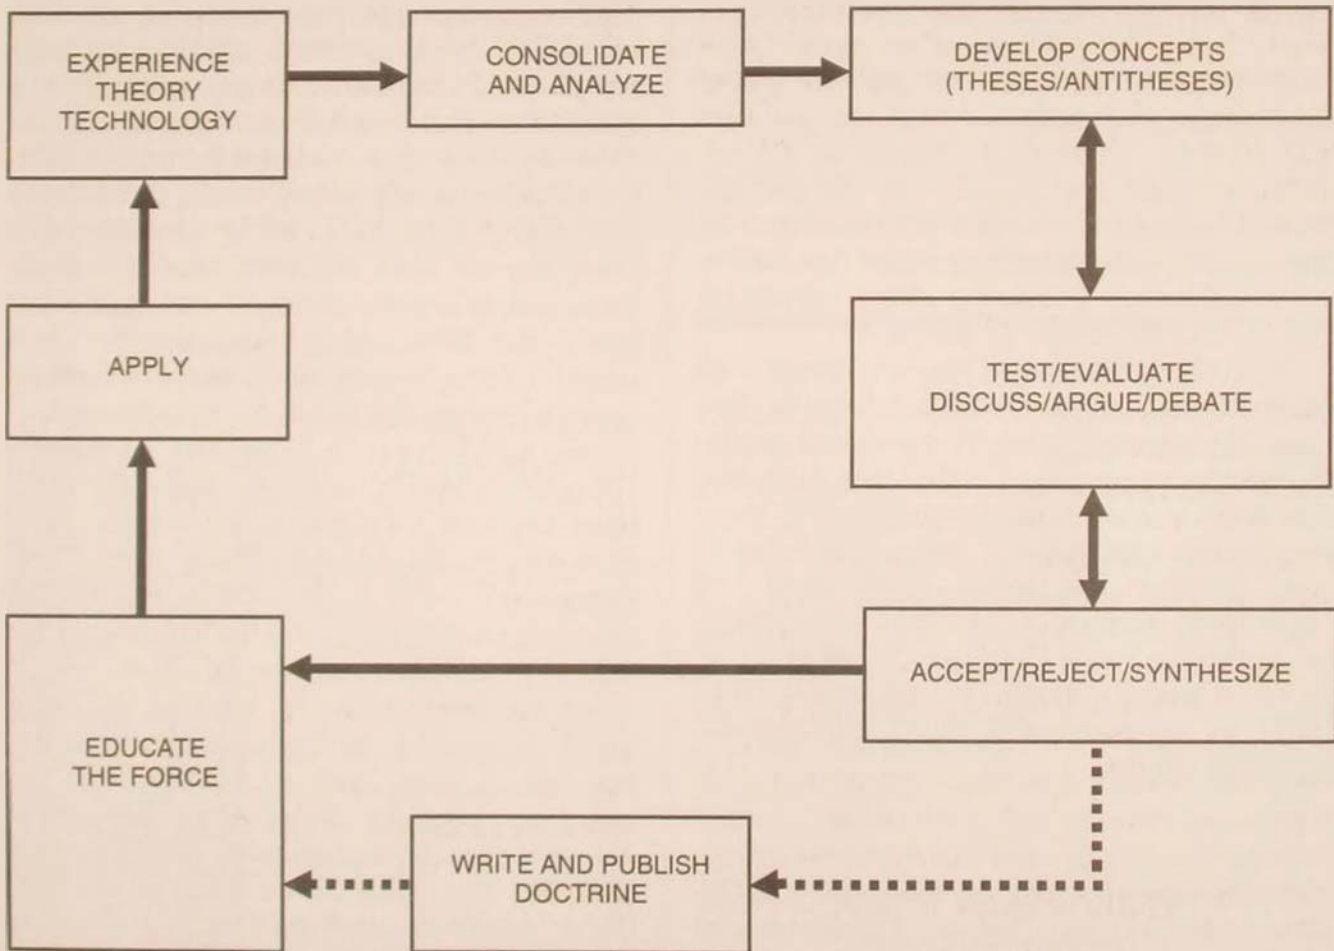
EXPERIENCE
THEORY
TECHNOLOGY

CONSOLIDATE
AND ANALYZE

DEVELOP CONCEPTS
(THESES/ANTITHESES)

APPLY

TEST/EVALUATE
DISCUSS/ARGUE/DEBATE

ACCEPT/REJECT/SYNTHESIZE

EDUCATE
THE FORCE

WRITE AND PUBLISH
DOCTRINE